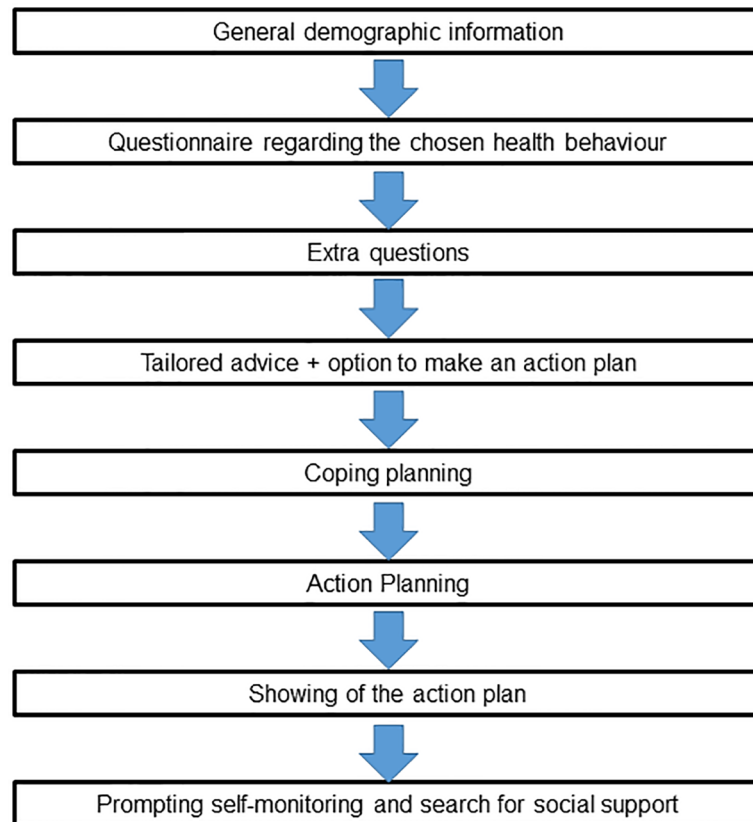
General demographic information

Questionnaire regarding the chosen health behaviour

Extra questions

Tailored advice + option to make an action plan

Coping planning

Action Planning

Showing of the action plan

Prompting self-monitoring and search for social support